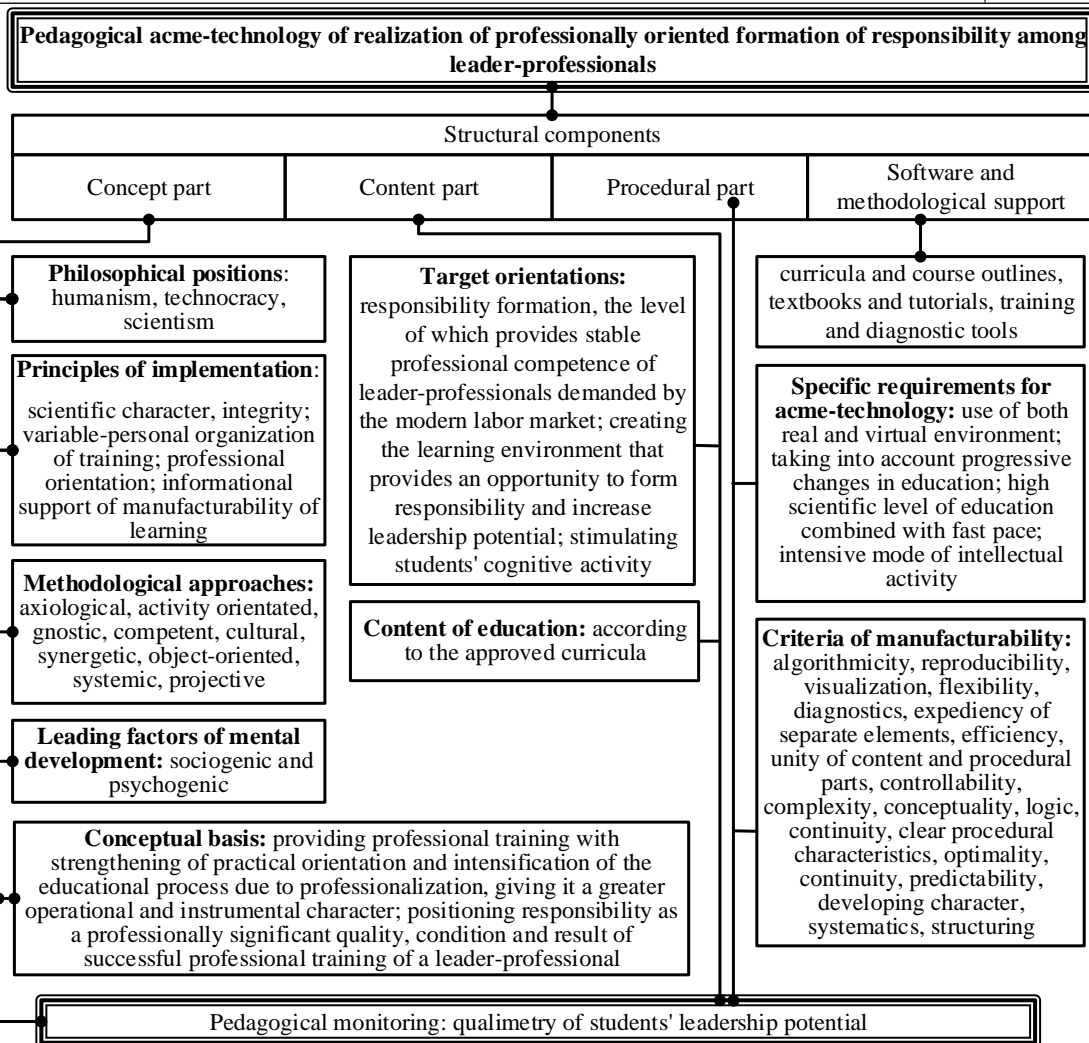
**Pedagogical acme-technology of realization of professionally oriented formation of responsibility among leader-professionals**

Structural components

| Concept part | Content part | Procedural part | Software and methodological support |
|---|---|---|---|

**Philosophical positions**: humanism, technocracy, scientism

**Principles of implementation**: scientific character, integrity; variable-personal organization of training; professional orientation; informational support of manufacturability of learning

**Methodological approaches:** axiological, activity orientated, gnostic, competent, cultural, synergetic, object-oriented, systemic, projective

**Leading factors of mental development:** sociogenic and psychogenic

**Conceptual basis:** providing professional training with strengthening of practical orientation and intensification of the educational process due to professionalization, giving it a greater operational and instrumental character; positioning responsibility as a professionally significant quality, condition and result of successful professional training of a leader-professional

**Target orientations:** responsibility formation, the level of which provides stable professional competence of leader-professionals demanded by the modern labor market; creating the learning environment that provides an opportunity to form high responsibility and increase leadership potential; stimulating students' cognitive activity

**Content of education:** according to the approved curricula

curricula and course outlines, textbooks and tutorials, training and diagnostic tools

**Specific requirements for acme-technology:** use of both real and virtual environment; taking into account progressive changes in education; high scientific level of education combined with fast pace; intensive mode of intellectual activity

**Criteria of manufacturability:** algorithmicity, reproducibility, visualization, flexibility, diagnostics, expediency of separate elements, efficiency, unity of content and procedural parts, controllability, complexity, conceptuality, logic, continuity, clear procedural characteristics, optimality, continuity, predictability, developing character, systematics, structuring

Pedagogical monitoring: qualimetry of students' leadership potential